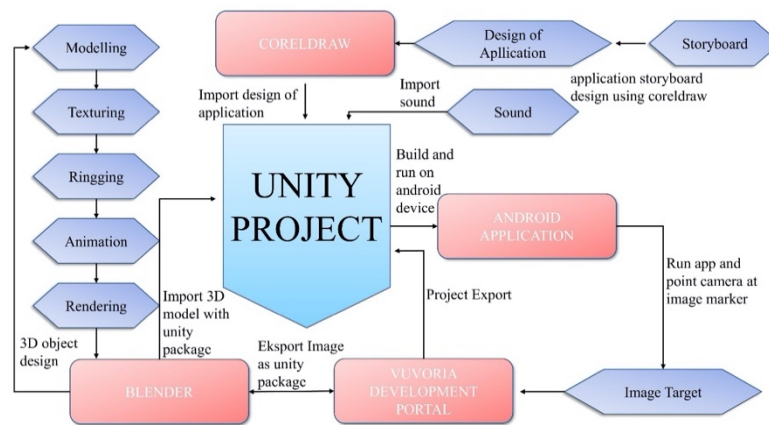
Modelling

Texturing

Ringging

Animation

Rendering

3D object design

CORELDRAW

Design of Apllication

Storyboard

application storyboard design using coreldraw

Import design of application

Import sound

Sound

UNITY PROJECT

Build and run on android device

ANDROID APPLICATION

Run app and point camera at image marker

Import 3D model with unity package

Eksport Image as unity packagc

Project Export

BLENDER

VUVORIA DEVELOPMENT PORTAL

Image Target